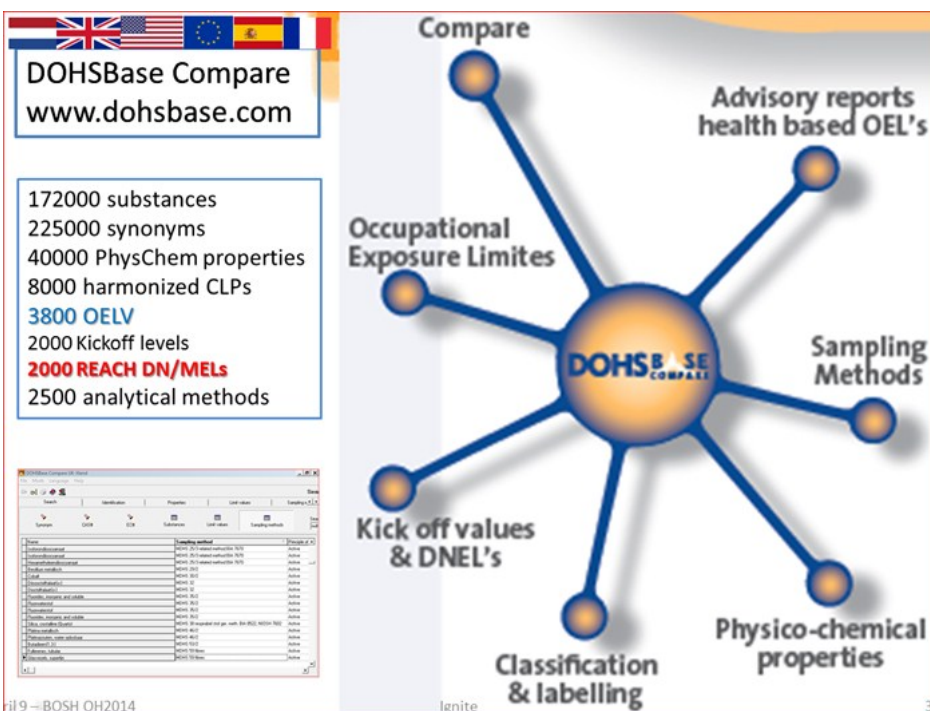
DOHSBase Compare
www.dohsbase.com

172000 substances
225000 synonyms
40000 PhysChem properties
8000 harmonized CLPs
3800 OELV
2000 Kickoff levels
2000 REACH DN/MELs
2500 analytical methods

Compare

Advisory reports health based OEL's

Occupational Exposure Limites

DOHSBASE COMPARE

Sampling Methods

Kick off values & DNEL's

Physico-chemical properties

Classification & labelling

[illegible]il9 – BOSH OH2014

Ignite

3